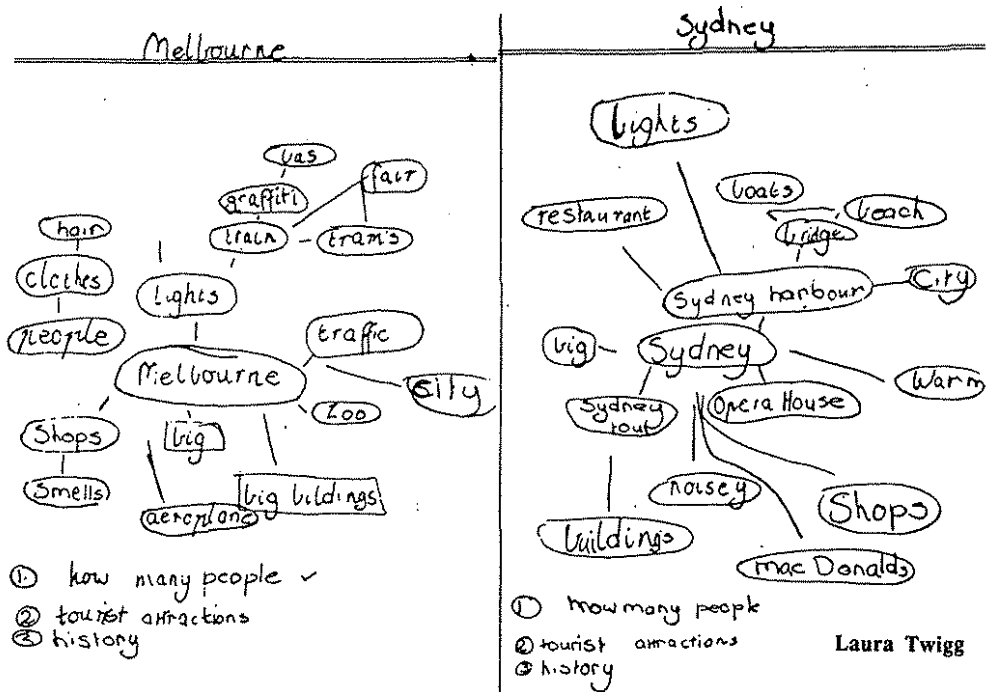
Melbourne

bas
graffiti
fast
train
tram's
hair
clothes
lights
people
traffic
Melbourne
City
Zoo
Shops
big
Smells
big bildings
aeroplane

① how many people ✓
② tourist attractions
③ history

Sydney

lights
boats
restaurant
beach
bridge
Sydney harbour
City
big
Sydney
Warm
Sydney tour
Opera House
noisey
Shops
buildings
mac Donalds

① how many people
② tourist attractions
③ history

Laura Twigg